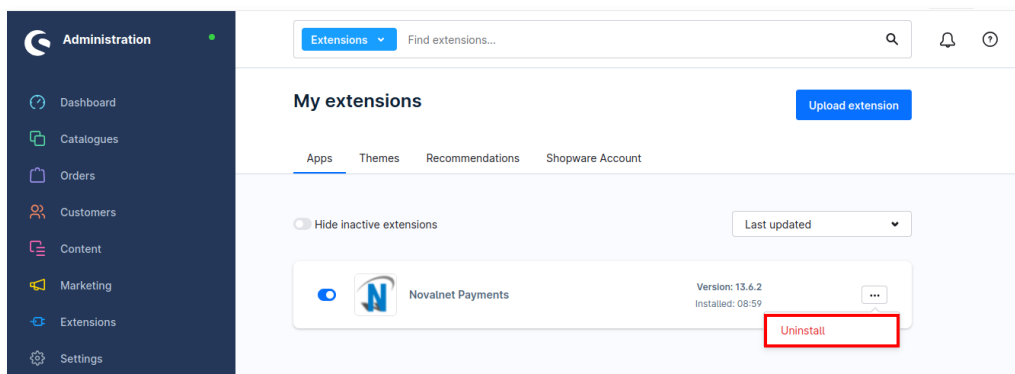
Administration

Dashboard
Catalogues
Orders
Customers
Content
Marketing
Extensions
Settings

Extensions
Find extensions...

My extensions

Upload extension

Apps
Themes
Recommendations
Shopware Account

Hide inactive extensions

Last updated

Novalnet Payments

Version: 13.6.2
Installed: 08:59

...

Uninstall